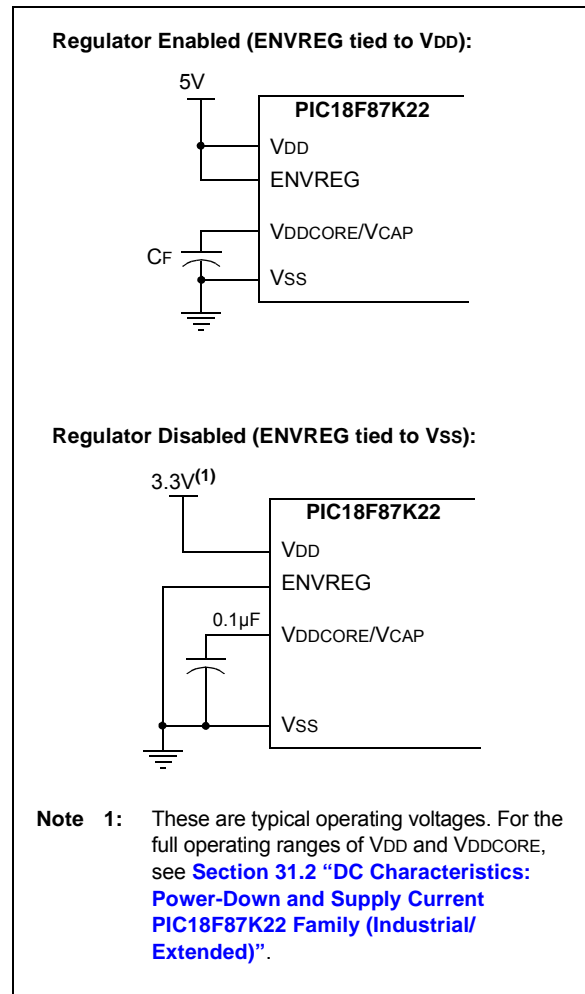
Regulator Enabled (ENVREG tied to VDD):

5V

PIC18F87K22

VDD

ENVREG

VDDCORE/VCAP

CF

VSS

Regulator Disabled (ENVREG tied to VSS):

3.3V$^{(1)}$

PIC18F87K22

VDD

ENVREG

0.1µF

VDDCORE/VCAP

VSS

Note 1: These are typical operating voltages. For the full operating ranges of VDD and VDDCORE, see Section 31.2 "DC Characteristics: Power-Down and Supply Current PIC18F87K22 Family (Industrial/ Extended)".